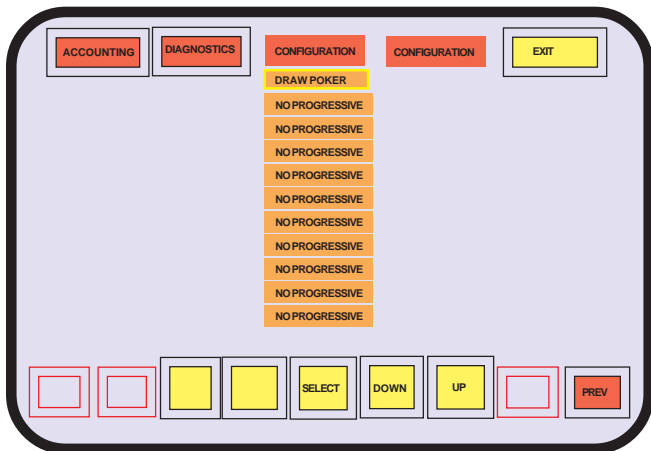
ACCOUNTING
DIAGNOSTICS
CONFIGURATION
CONFIGURATION
EXIT
DRAW POKER
NO PROGRESSIVE
NO PROGRESSIVE
NO PROGRESSIVE
NO PROGRESSIVE
NO PROGRESSIVE
NO PROGRESSIVE
NO PROGRESSIVE
NO PROGRESSIVE
NO PROGRESSIVE
NO PROGRESSIVE
SELECT
DOWN
UP
PREV